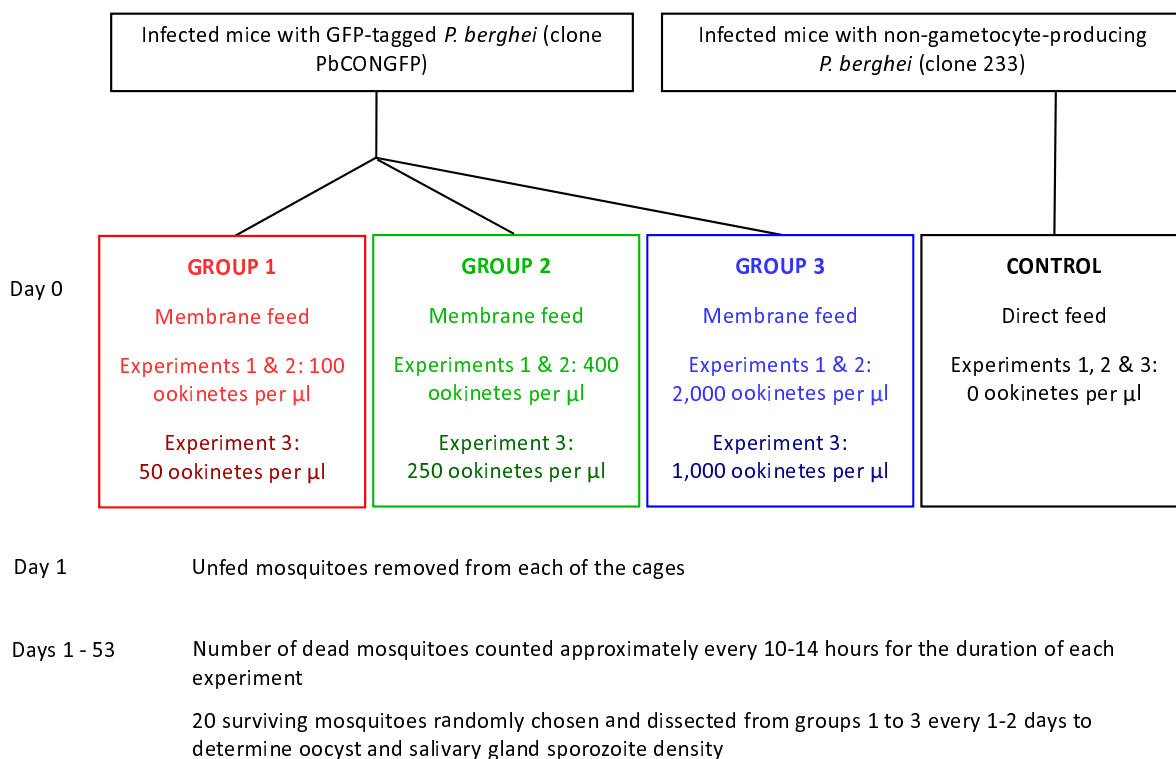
Infected mice with GFP-tagged *P. berghei* (clone PbCONGFP)

Infected mice with non-gametocyte-producing *P. berghei* (clone 233)

Day 0

GROUP 1

Membrane feed

Experiments 1 & 2: 100 ookinetes per µl

Experiment 3: 50 ookinetes per µl

GROUP 2

Membrane feed

Experiments 1 & 2: 400 ookinetes per µl

Experiment 3: 250 ookinetes per µl

GROUP 3

Membrane feed

Experiments 1 & 2: 2,000 ookinetes per µl

Experiment 3: 1,000 ookinetes per µl

CONTROL

Direct feed

Experiments 1, 2 & 3: 0 ookinetes per µl

Day 1

Unfed mosquitoes removed from each of the cages

Days 1 - 53

Number of dead mosquitoes counted approximately every 10-14 hours for the duration of each experiment

20 surviving mosquitoes randomly chosen and dissected from groups 1 to 3 every 1-2 days to determine oocyst and salivary gland sporozoite density